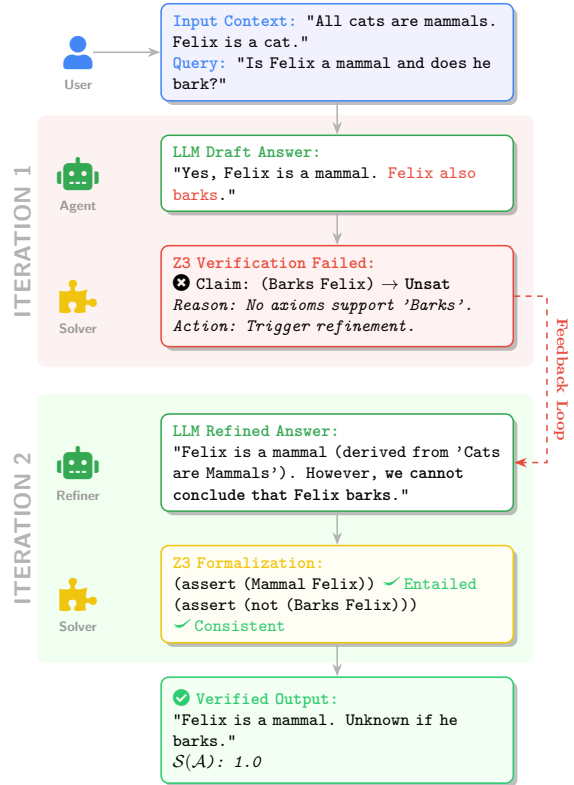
User

Input Context: "All cats are mammals. Felix is a cat."
Query: "Is Felix a mammal and does he bark?"

ITERATION 1

Agent

LLM Draft Answer:
"Yes, Felix is a mammal. Felix also barks."

Solver

Z3 Verification Failed:
Claim: (Barks Felix) $\rightarrow$ Unsat
Reason: No axioms support 'Barks'.
Action: Trigger refinement.

Feedback Loop

ITERATION 2

Refiner

LLM Refined Answer:
"Felix is a mammal (derived from 'Cats are Mammals'). However, we cannot conclude that Felix barks."

Solver

Z3 Formalization:
(assert (Mammal Felix)) ✓ Entailed
(assert (not (Barks Felix)))
✓ Consistent

Verified Output:
"Felix is a mammal. Unknown if he barks."
$\mathcal{S}(\mathcal{A})$: 1.0